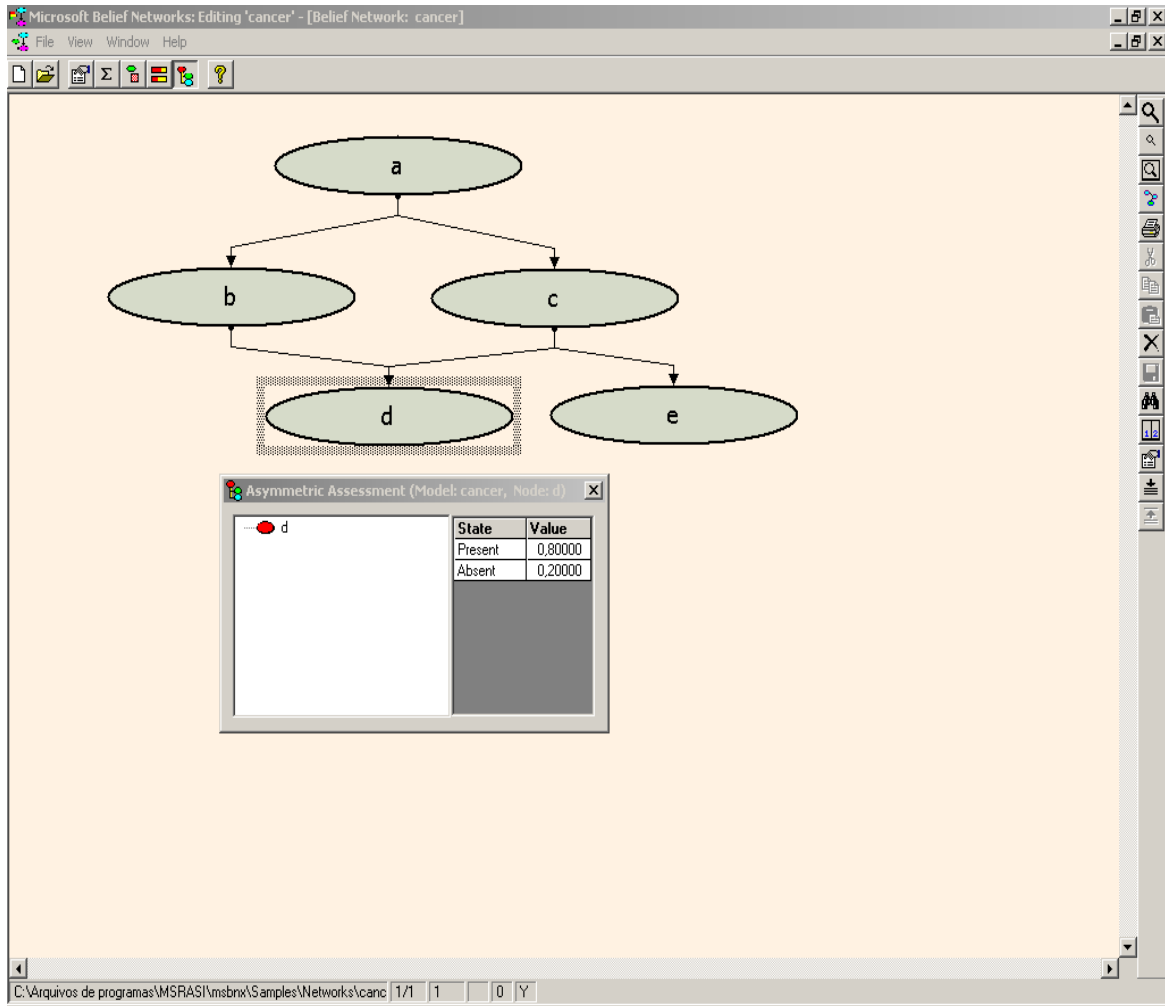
Microsoft Belief Networks: Editing 'cancer' - [Belief Network: cancer]

File View Window Help

a

b

c

d

e

Asymmetric Assessment (Model: cancer, Node: d)

d

| State | Value |
|---|---|
| Present | 0,80000 |
| Absent | 0,20000 |

C:\Arquivos de programas\MSRASI\msbnx\Samples\Networks\canc 1/1 1 0 Y